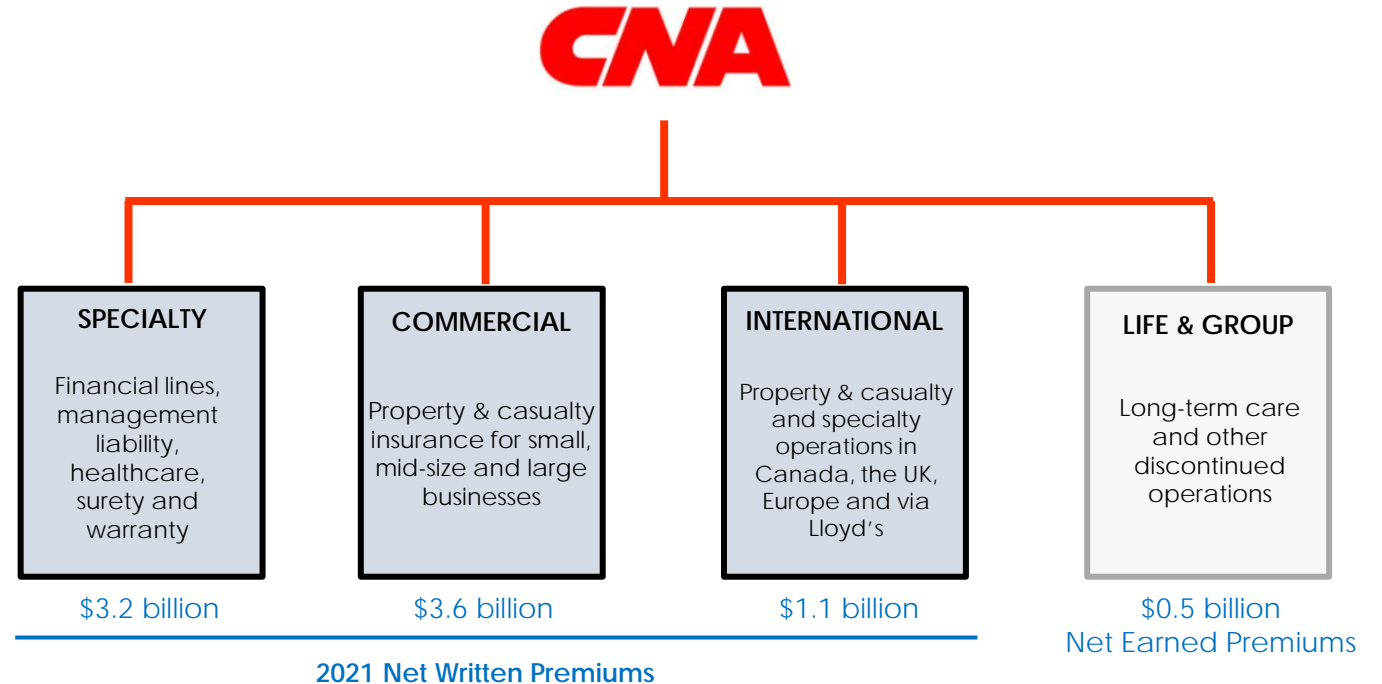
CNA

SPECIALTY

Financial lines, management liability, healthcare, surety and warranty

$3.2 billion

COMMERCIAL

Property & casualty insurance for small, mid-size and large businesses

$3.6 billion

INTERNATIONAL

Property & casualty and specialty operations in Canada, the UK, Europe and via Lloyd's

$1.1 billion

LIFE & GROUP

Long-term care and other discontinued operations

$0.5 billion
Net Earned Premiums

2021 Net Written Premiums